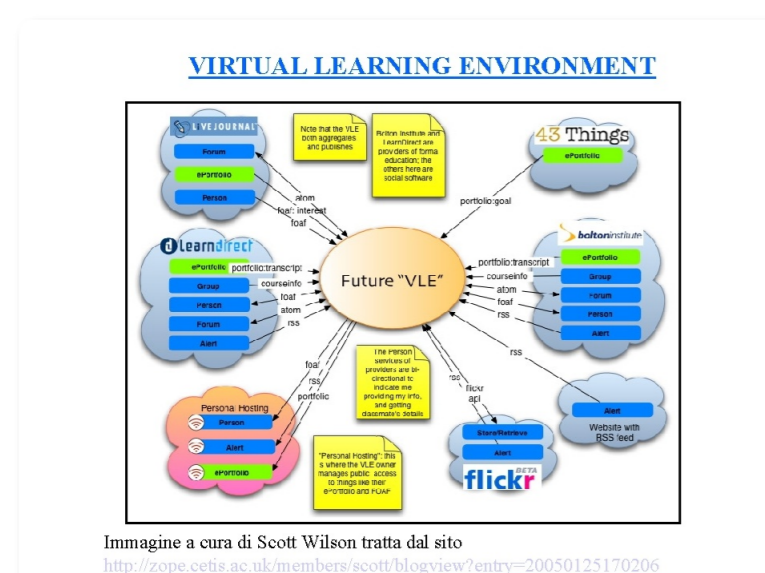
VIRTUAL LEARNING ENVIRONMENT

LIVEJOURNAL
Forum
ePortfolio
Person

Note that the VLE both aggregates and publishes

Bolton Institute and LearnDirect are providers of formal education; the others here are social software

43 Things
ePortfolio

atom
foaf: interest
foaf

portfolio:goal

learndirect
ePortfolio
Group
Person
Forum
Alert

portfolio:transcript
courseinfo
foaf
atom
rss

Future "VLE"

portfolio:transcript
courseinfo
atom
foaf
rss

bolton institute
ePortfolio
Group
Forum
Person
Alert

rss

foaf
rss
portfolio

The Person services of providers are bi-directional to indicate me providing my info, and getting classmate's details

rss
flickr api

Alert
Website with RSS feed

Personal Hosting
Person
Alert
ePortfolio

"Personal Hosting": this is where the VLE owner manages public access to things like their ePortfolio and FOAF

Store/Retrieve
Alert
flickr BETA

Immagine a cura di Scott Wilson tratta dal sito
http://zope.cetis.ac.uk/members/scott/blogview?entry=20050125170206